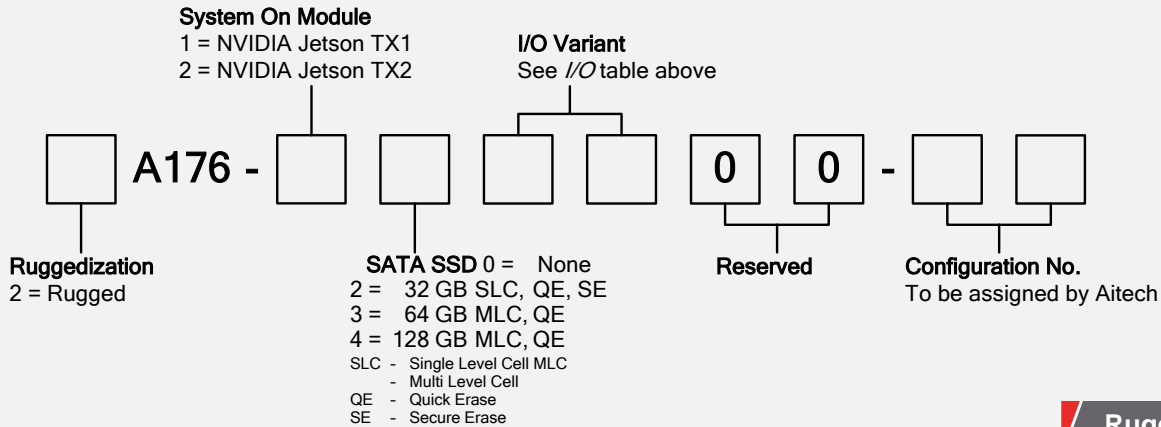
System On Module
1 = NVIDIA Jetson TX1
2 = NVIDIA Jetson TX2

I/O Variant
See *I/O* table above

A176 -

0 0 -

Ruggedization
2 = Rugged

SATA SSD 0 = None
2 = 32 GB SLC, QE, SE
3 = 64 GB MLC, QE
4 = 128 GB MLC, QE
SLC - Single Level Cell MLC
- Multi Level Cell
QE - Quick Erase
SE - Secure Erase

Reserved

Configuration No.
To be assigned by Aitech

Rugg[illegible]